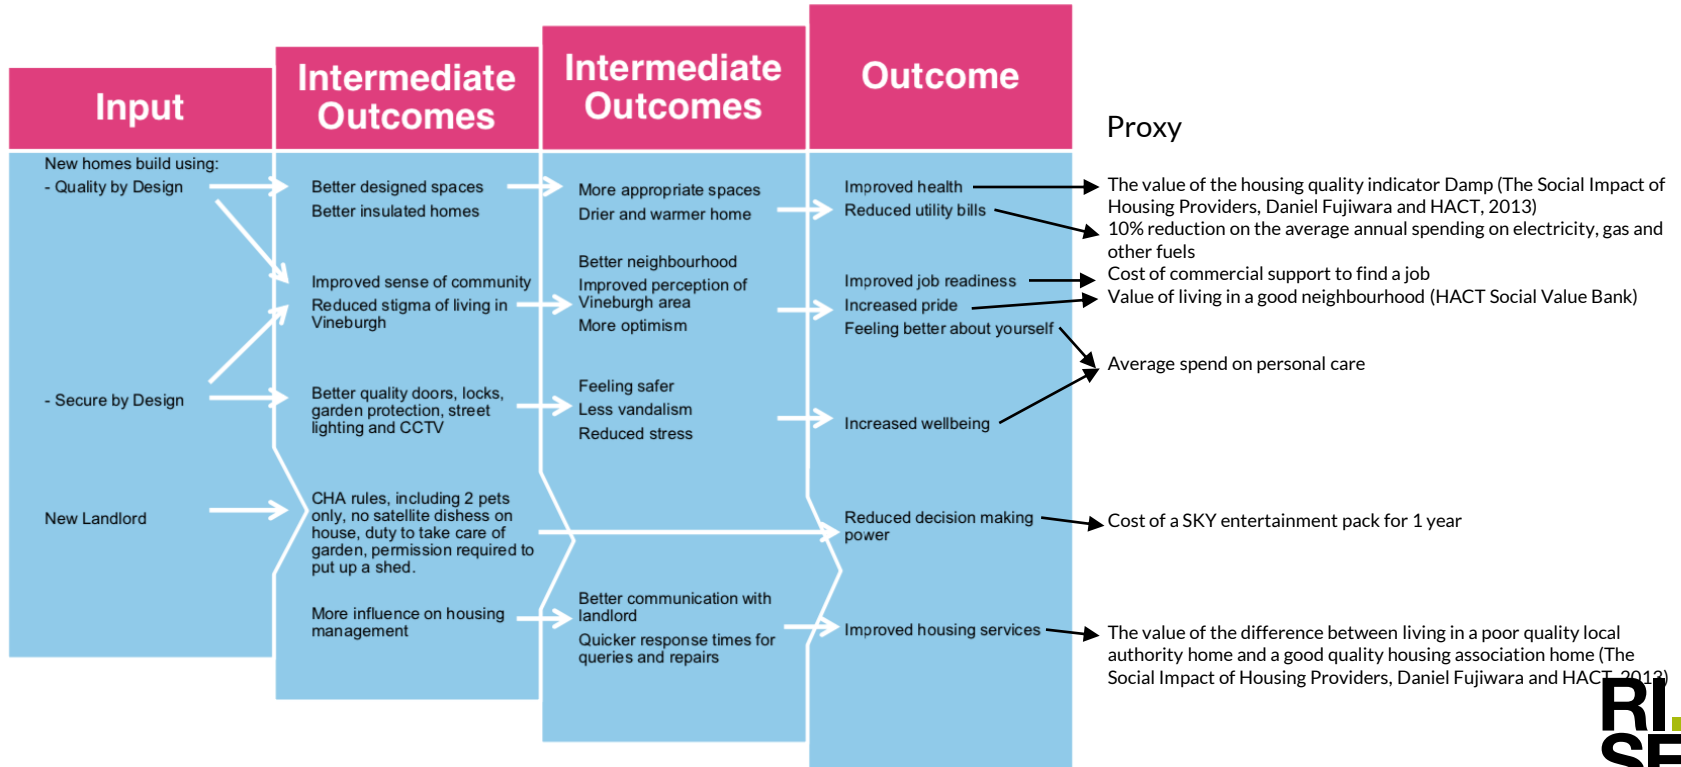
Input

Intermediate Outcomes

Intermediate Outcomes

Outcome

Proxy

New homes build using:
- Quality by Design

- Secure by Design

New Landlord

Better designed spaces
Better insulated homes

Improved sense of community
Reduced stigma of living in Vineburgh

Better quality doors, locks, garden protection, street lighting and CCTV

CHA rules, including 2 pets only, no satellite dishess on house, duty to take care of garden, permission required to put up a shed.

More influence on housing management

More appropriate spaces
Drier and warmer home

Better neighbourhood
Improved perception of Vineburgh area
More optimism

Feeling safer
Less vandalism
Reduced stress

Better communication with landlord
Quicker response times for queries and repairs

Improved health
Reduced utility bills

Improved job readiness
Increased pride
Feeling better about yourself

Increased wellbeing

Reduced decision making power

Improved housing services

The value of the housing quality indicator Damp (The Social Impact of Housing Providers, Daniel Fujiwara and HACT, 2013)
10% reduction on the average annual spending on electricity, gas and other fuels
Cost of commercial support to find a job
Value of living in a good neighbourhood (HACT Social Value Bank)

Average spend on personal care

Cost of a SKY entertainment pack for 1 year

The value of the difference between living in a poor quality local authority home and a good quality housing association home (The Social Impact of Housing Providers, Daniel Fujiwara and HACT, 2013)

RI. SE